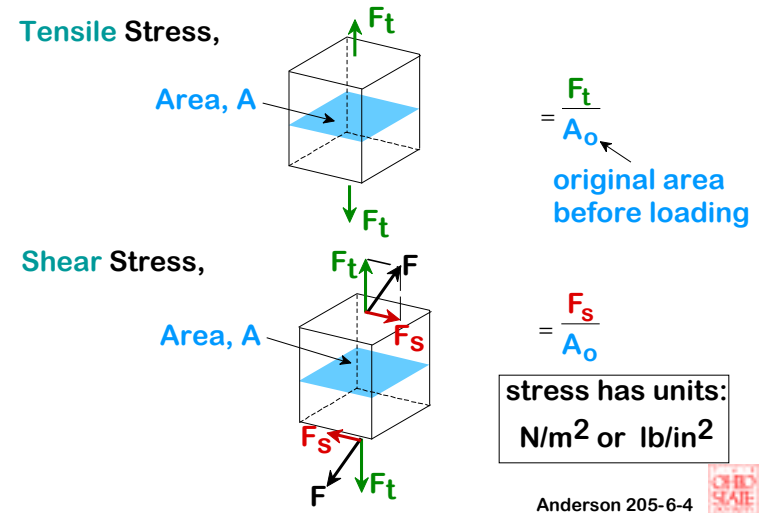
Tensile Stress,

$F_t$

Area, A

$F_t$

$= \frac{F_t}{A_o}$

original area before loading

Shear Stress,

$F_t$ F

Area, A

$F_s$

$= \frac{F_s}{A_o}$

$F_s$

F $F_t$

stress has units: $N/m^2$ or $lb/in^2$

Anderson 205-6-4

OHIO STATE